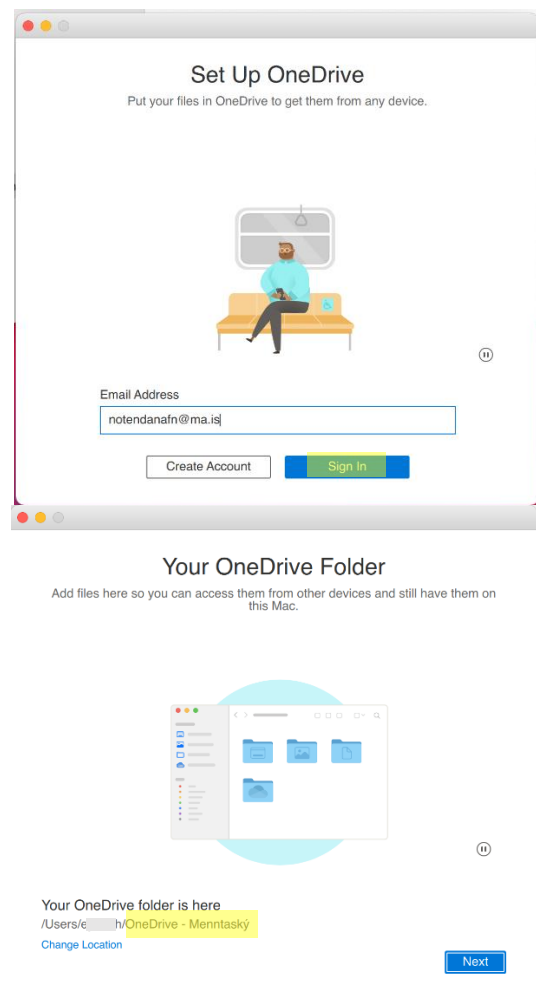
Set Up OneDrive

Put your files in OneDrive to get them from any device.

Email Address

notendanafn@ma.is

Create Account

Sign In

Your OneDrive Folder

Add files here so you can access them from other devices and still have them on this Mac.

Your OneDrive folder is here

/Users/e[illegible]h/OneDrive - Menntaský

Change Location

Next